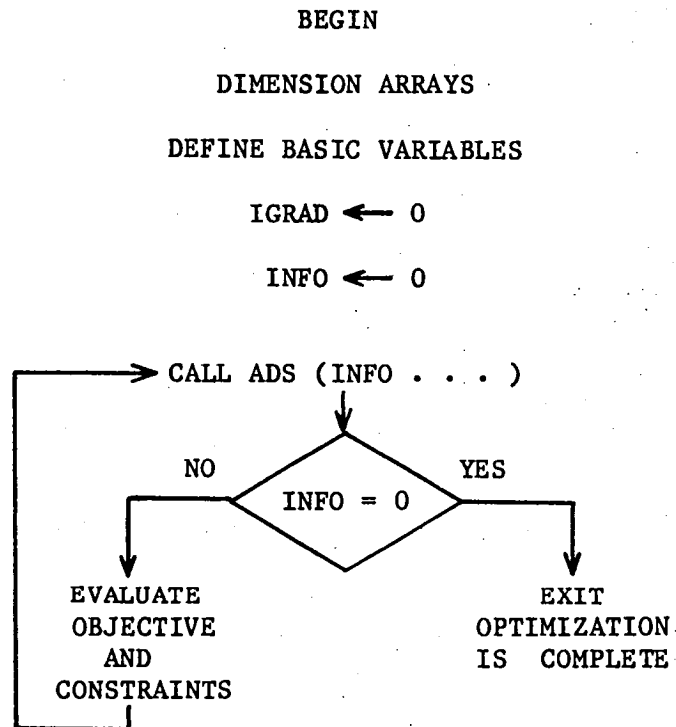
BEGIN

DIMENSION ARRAYS

DEFINE BASIC VARIABLES

IGRAD $\leftarrow$ 0

INFO $\leftarrow$ 0

CALL ADS (INFO . . . )

NO

INFO = 0

YES

EVALUATE OBJECTIVE AND CONSTRAINTS

EXIT OPTIMIZATION IS COMPLETE